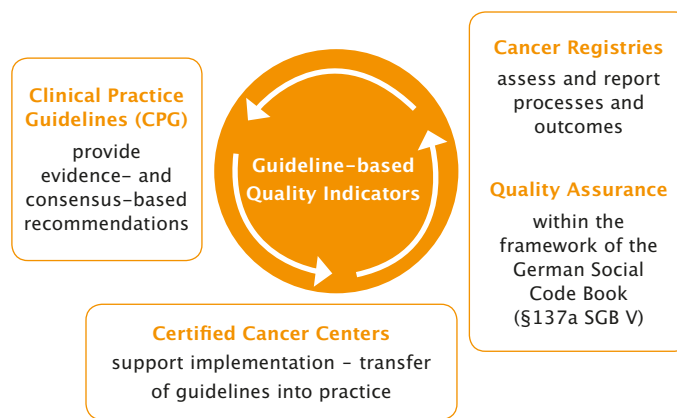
Clinical Practice Guidelines (CPG)
provide evidence- and consensus-based recommendations

Guideline-based Quality Indicators

Cancer Registries
assess and report processes and outcomes

Quality Assurance
within the framework of the German Social Code Book (§137a SGB V)

Certified Cancer Centers
support implementation - transfer of guidelines into practice